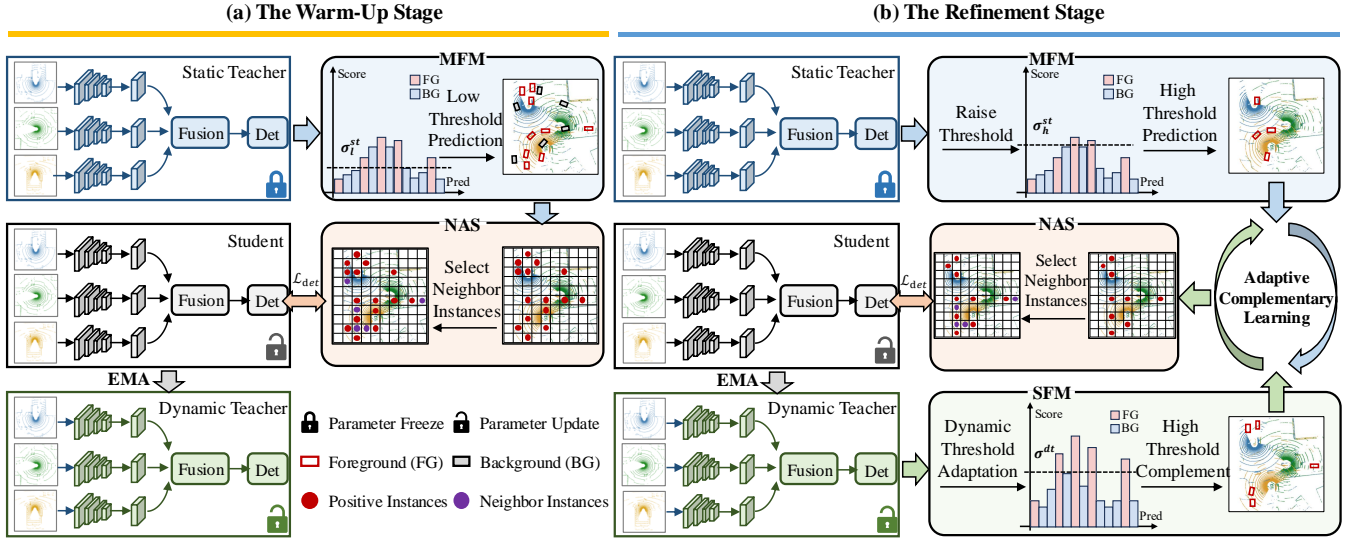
(a) The Warm-Up Stage

Static Teacher

Fusion

Det

MFM

Score

FG

BG

Low Threshold Prediction

$\sigma_l^{st}$

Pred

Student

Fusion

Det

$\mathcal{L}_{det}$

NAS

Select Neighbor Instances

EMA

Dynamic Teacher

Fusion

Det

Parameter Freeze

Parameter Update

Foreground (FG)

Background (BG)

Positive Instances

Neighbor Instances

(b) The Refinement Stage

Static Teacher

Fusion

Det

MFM

Score

FG

BG

Raise Threshold

$\sigma_h^{st}$

High Threshold Prediction

Pred

Student

Fusion

Det

$\mathcal{L}_{det}$

NAS

Select Neighbor Instances

Adaptive Complementary Learning

EMA

Dynamic Teacher

Fusion

Det

SFM

Score

FG

BG

Dynamic Threshold Adaptation

$\sigma^{dt}$

High Threshold Complement

Pred